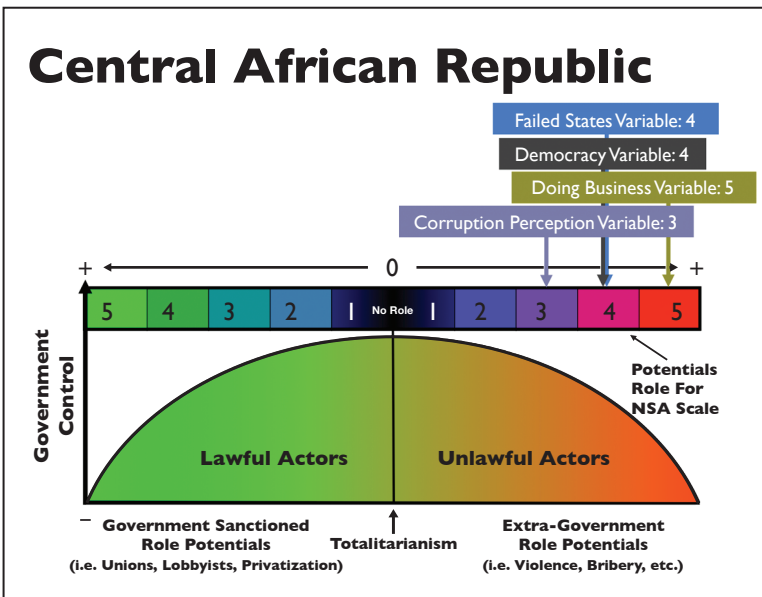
Central African Republic

Failed States Variable: 4

Democracy Variable: 4

Doing Business Variable: 5

Corruption Perception Variable: 3

+ 0 +

| 5 | 4 | 3 | 2 | 1 | No Role | 1 | 2 | 3 | 4 | 5 |
|---|---|---|---|---|---|---|---|---|---|---|

Potentials Role For NSA Scale

Government Control

Lawful Actors

Unlawful Actors

−

Government Sanctioned Role Potentials (i.e. Unions, Lobbyists, Privatization)

Totalitarianism

Extra-Government Role Potentials (i.e. Violence, Bribery, etc.)